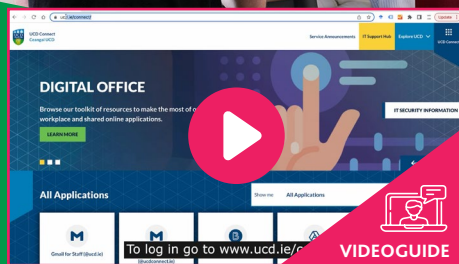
ucd.ie/connect

Update

UCD Connect
Ceangal UCD

Service Announcements

IT Support Hub

Explore UCD

UCD Connect

DIGITAL OFFICE

Browse our toolkit of resources to make the most of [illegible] workplace and shared online applications.

LEARN MORE

IT SECURITY INFORMATION

All Applications

Show me

All Applications

Gmail for Staff (@ucd.ie)

(@ucdconnect.ie)

To log in go to www.ucd.ie/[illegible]

VIDEOGUIDE